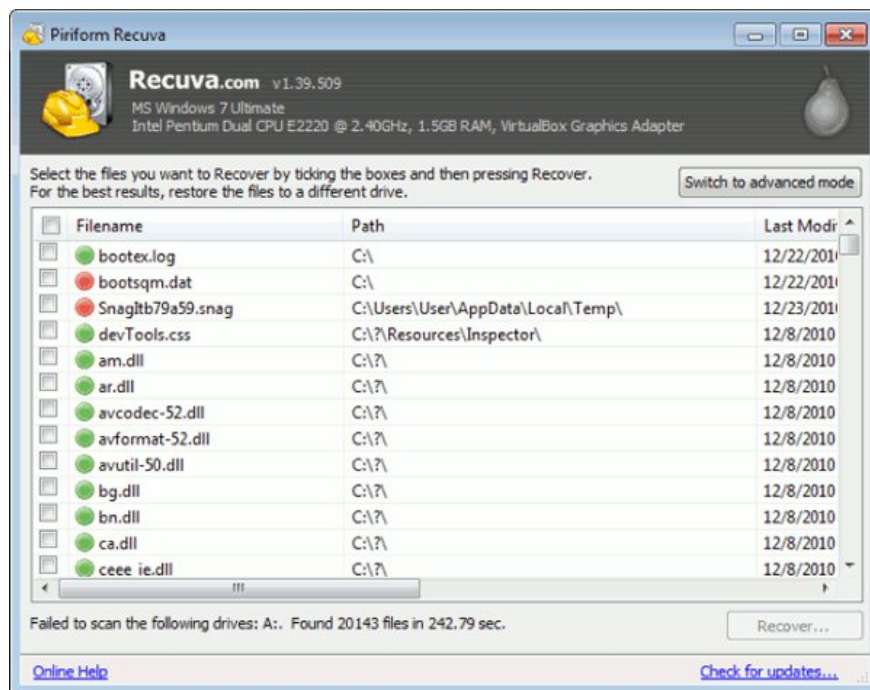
Piriform Recuva

Recuva.com v1.39.509
MS Windows 7 Ultimate
Intel Pentium Dual CPU E2220 @ 2.40GHz, 1.5GB RAM, VirtualBox Graphics Adapter

Select the files you want to Recover by ticking the boxes and then pressing Recover.
For the best results, restore the files to a different drive.

Switch to advanced mode

| Filename | Path | Last Modi |
|---|---|---|
| bootex.log | C:\ | 12/22/201 |
| bootsqm.dat | C:\ | 12/22/201 |
| SnagItb79a59.snag | C:\Users\User\AppData\Local\Temp\ | 12/23/201 |
| devTools.css | C:\?\Resources\Inspector\ | 12/8/2010 |
| am.dll | C:\?\ | 12/8/2010 |
| ar.dll | C:\?\ | 12/8/2010 |
| avcodec-52.dll | C:\?\ | 12/8/2010 |
| avformat-52.dll | C:\?\ | 12/8/2010 |
| avutil-50.dll | C:\?\ | 12/8/2010 |
| bg.dll | C:\?\ | 12/8/2010 |
| bn.dll | C:\?\ | 12/8/2010 |
| ca.dll | C:\?\ | 12/8/2010 |
| ceee_ie.dll | C:\?\ | 12/8/2010 |

Failed to scan the following drives: A:. Found 20143 files in 242.79 sec.

Recover...

Online Help

Check for updates...